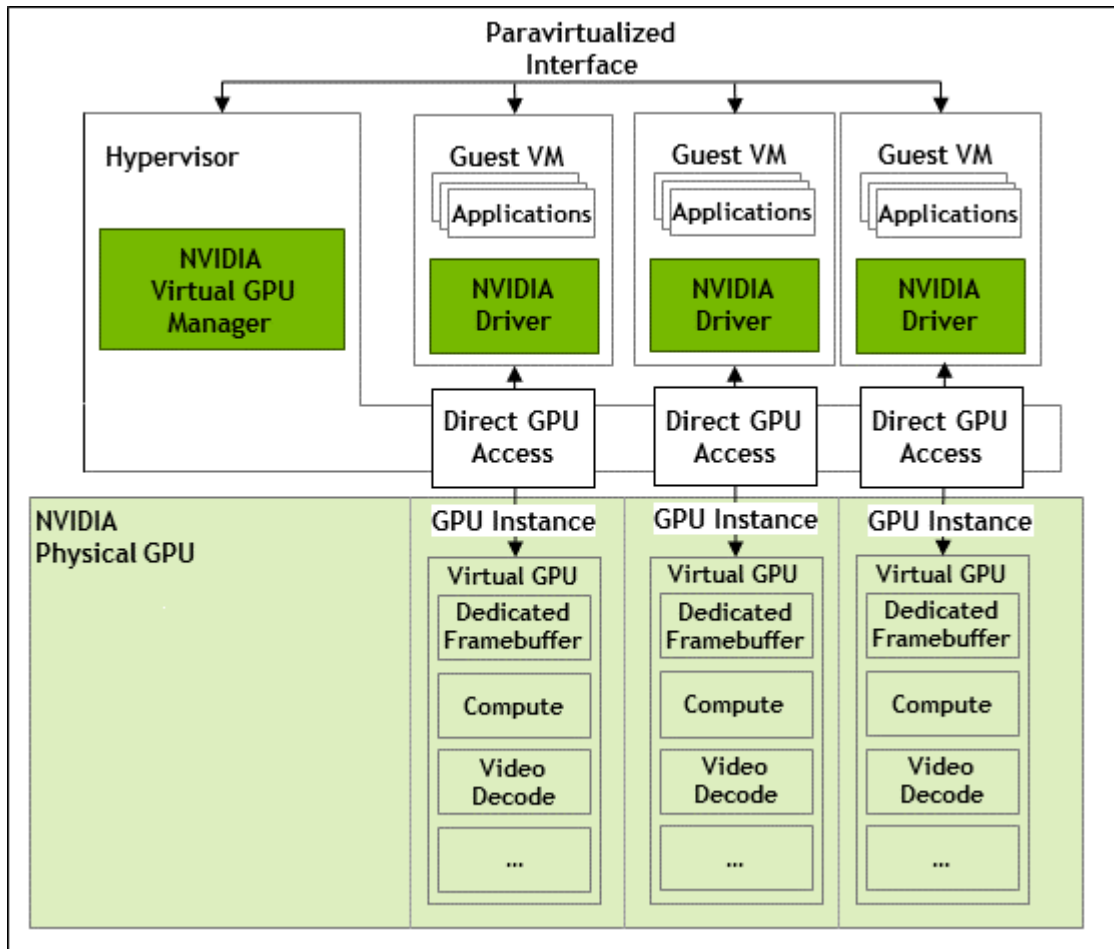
Paravirtualized Interface

Hypervisor

NVIDIA Virtual GPU Manager

Guest VM

Applications

NVIDIA Driver

Guest VM

Applications

NVIDIA Driver

Guest VM

Applications

NVIDIA Driver

Direct GPU Access

Direct GPU Access

Direct GPU Access

NVIDIA Physical GPU

GPU Instance

Virtual GPU

Dedicated Framebuffer

Compute

Video Decode

...

GPU Instance

Virtual GPU

Dedicated Framebuffer

Compute

Video Decode

...

GPU Instance

Virtual GPU

Dedicated Framebuffer

Compute

Video Decode

...